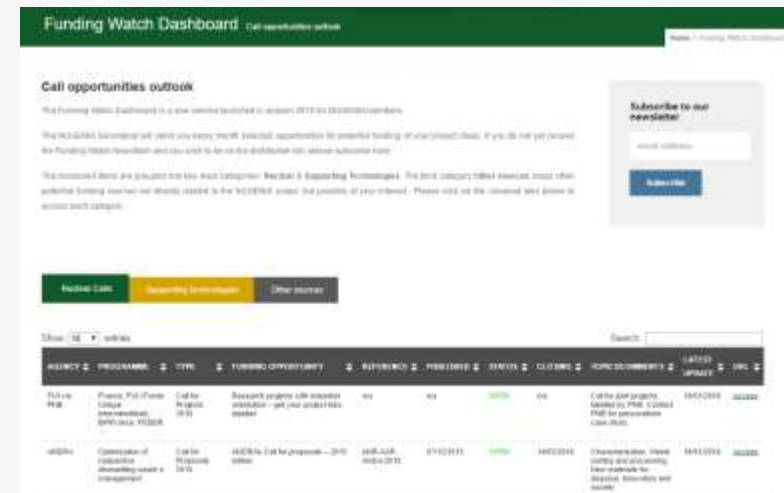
Funding Watch Dashboard Call opportunities outlook

Home / Funding Watch Dashboard

Call opportunities outlook

The Funding Watch Dashboard is a new service launched in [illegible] for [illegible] members.

The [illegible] Secretariat will send you every month selected opportunities for potential funding of your project ideas. If you do not yet receive the Funding Watch Newsletter and you wish to be on the distribution list, please subscribe here.

The monitored items are grouped into two main categories: Nuclear & Supporting Technologies. The third category titled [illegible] other potential funding sources not directly related to the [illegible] scope, but possibly of your interest. Please click on the relevant tabs below to access each category.

Subscribe to our newsletter

email address

Subscribe

Nuclear Calls | Supporting technologies | Other sources

Show [10] entries

Search:

| AGENCY | PROGRAMME | TYPE | FUNDING OPPORTUNITY | REFERENCE | PUBLISHED | STATUS | CLOSING | TOPIC/COMMENTS | LATEST UPDATE | URL |
|---|---|---|---|---|---|---|---|---|---|---|
| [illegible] | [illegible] | Call for Proposals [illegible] | Research projects with industrial orientation – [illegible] | n/a | n/a | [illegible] | n/a | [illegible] | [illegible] | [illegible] |
| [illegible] | Optimization of radioactive dismantling waste's management | Call for Proposals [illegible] | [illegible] Call for proposals – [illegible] edition | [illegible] | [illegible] | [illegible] | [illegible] | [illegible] | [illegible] | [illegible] |